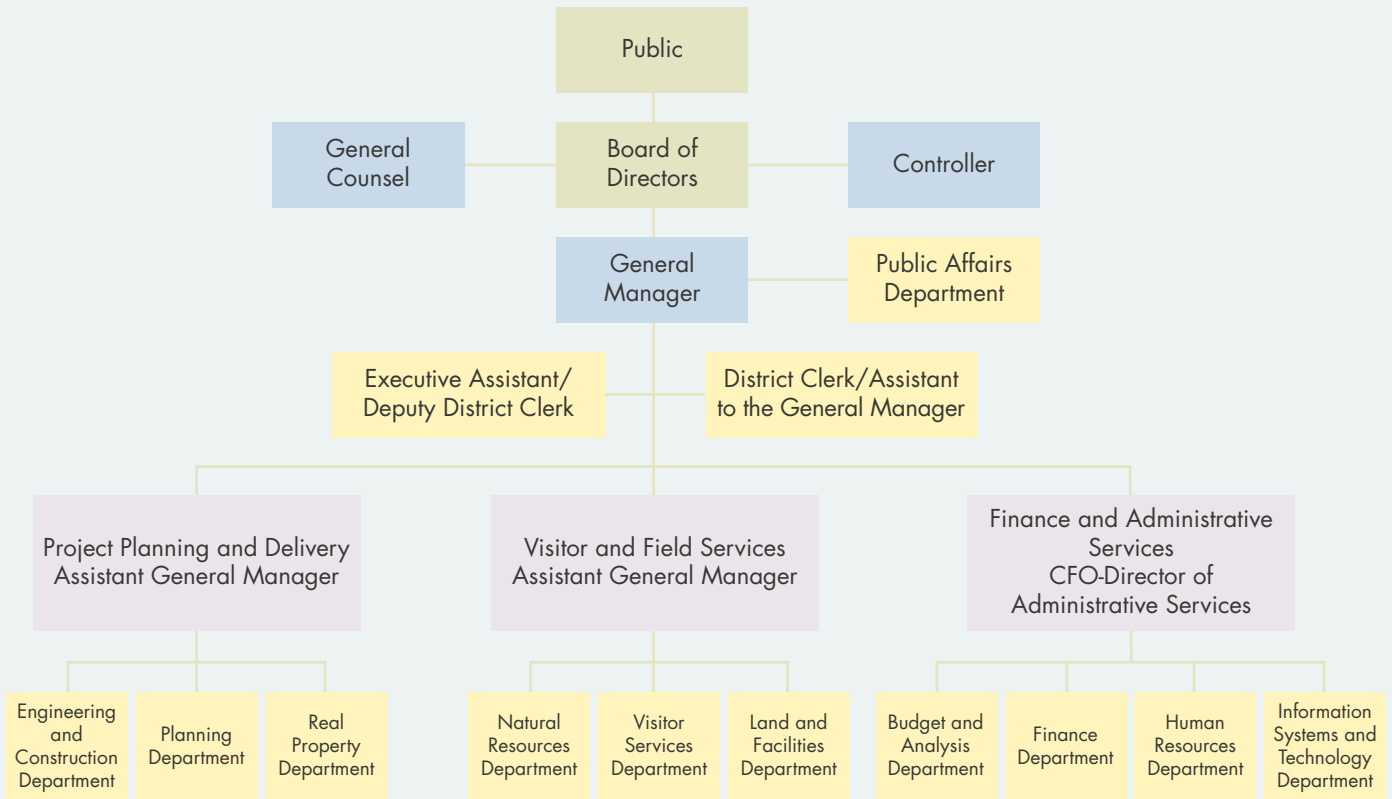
Public

General Counsel

Board of Directors

Controller

General Manager

Public Affairs Department

Executive Assistant/ Deputy District Clerk

District Clerk/Assistant to the General Manager

Project Planning and Delivery Assistant General Manager

Visitor and Field Services Assistant General Manager

Finance and Administrative Services CFO-Director of Administrative Services

Engineering and Construction Department

Planning Department

Real Property Department

Natural Resources Department

Visitor Services Department

Land and Facilities Department

Budget and Analysis Department

Finance Department

Human Resources Department

Information Systems and Technology Department